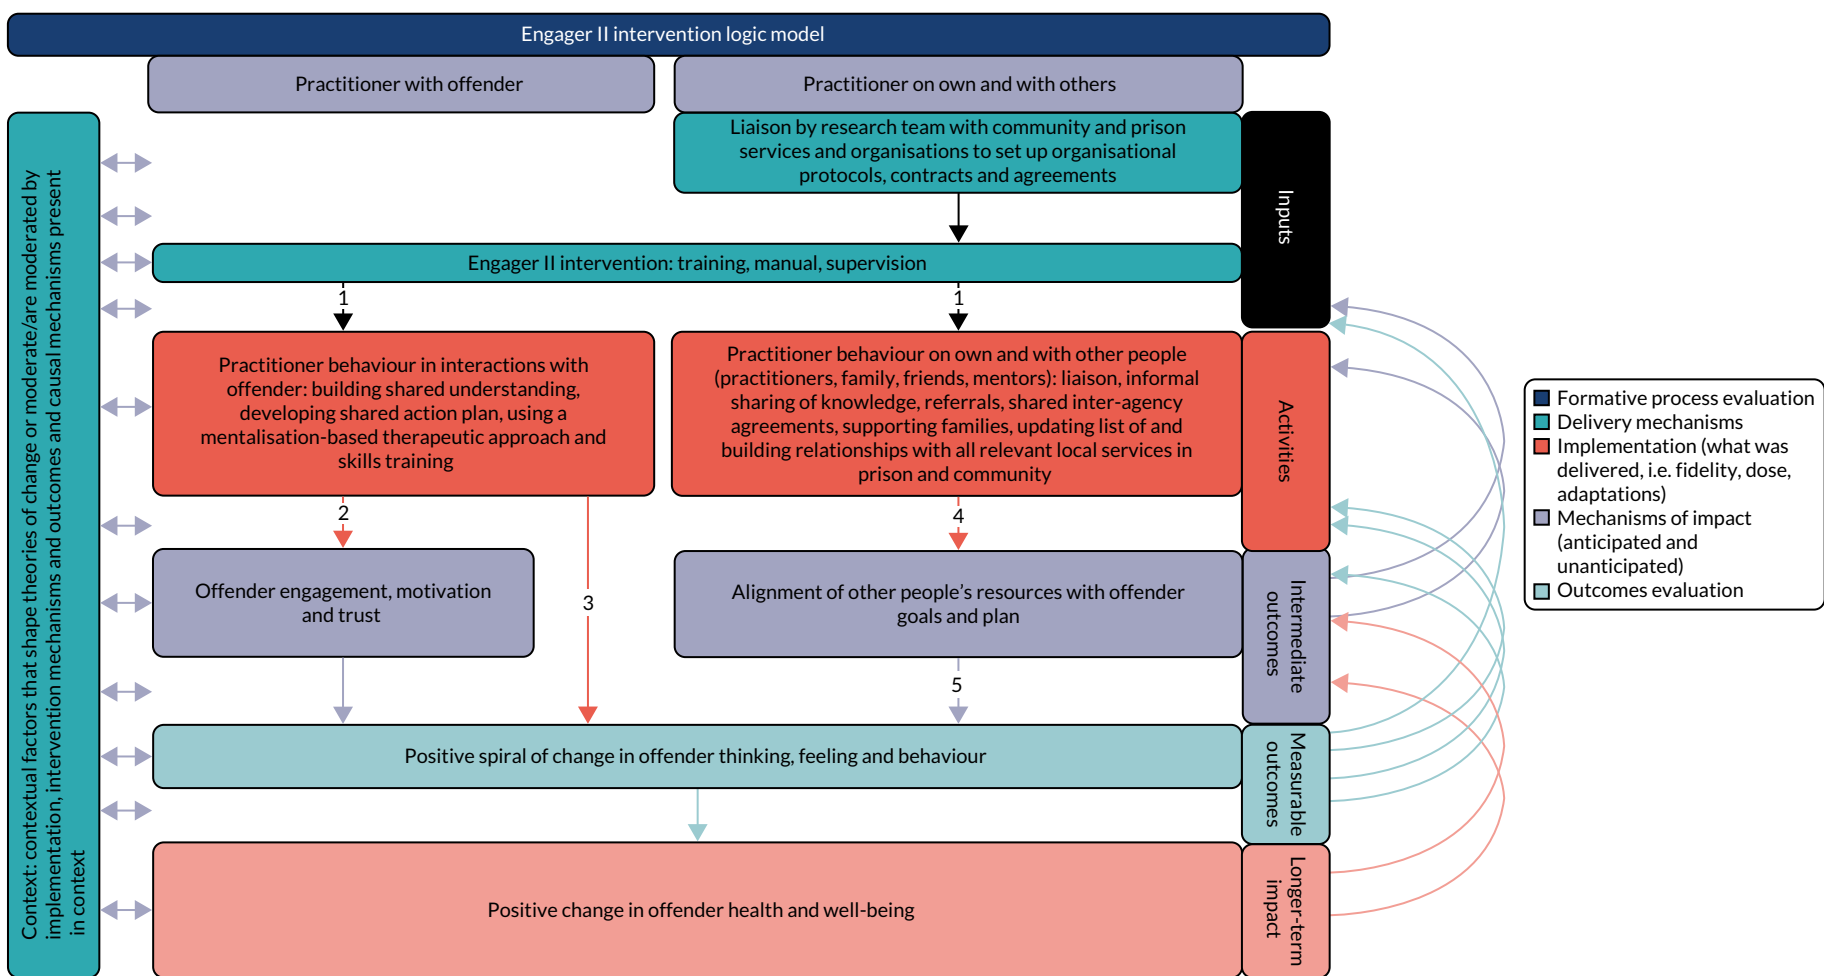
Engager II intervention logic model

Practitioner with offender

Practitioner on own and with others

Context: contextual factors that shape theories of change or moderate/are moderated by implementation, intervention mechanisms and outcomes and causal mechanisms present in context

Liaison by research team with community and prison services and organisations to set up organisational protocols, contracts and agreements

Inputs

Engager II intervention: training, manual, supervision

1

1

Practitioner behaviour in interactions with offender: building shared understanding, developing shared action plan, using a mentalisation-based therapeutic approach and skills training

Practitioner behaviour on own and with other people (practitioners, family, friends, mentors): liaison, informal sharing of knowledge, referrals, shared inter-agency agreements, supporting families, updating list of and building relationships with all relevant local services in prison and community

Activities

2

3

4

Offender engagement, motivation and trust

Alignment of other people's resources with offender goals and plan

Intermediate outcomes

5

Positive spiral of change in offender thinking, feeling and behaviour

Measurable outcomes

Positive change in offender health and well-being

Longer-term impact

Formative process evaluation
Delivery mechanisms
Implementation (what was delivered, i.e. fidelity, dose, adaptations)
Mechanisms of impact (anticipated and unanticipated)
Outcomes evaluation